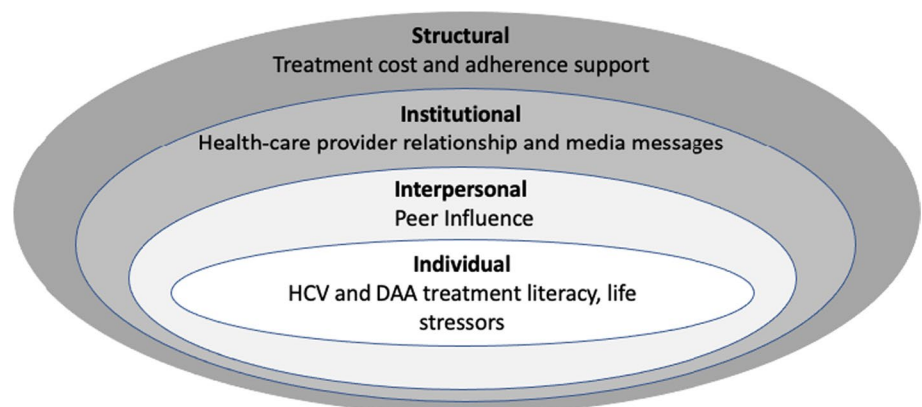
**Structural**
Treatment cost and adherence support

**Institutional**
Health-care provider relationship and media messages

**Interpersonal**
Peer Influence

**Individual**
HCV and DAA treatment literacy, life stressors